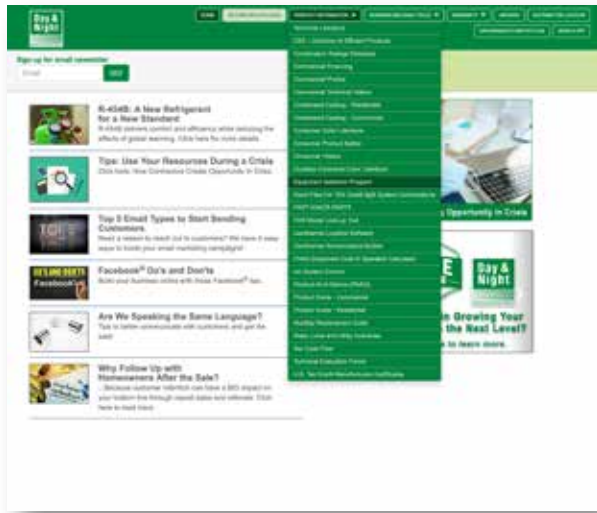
Day & Night

HOME | SELLING RESOURCES | PRODUCT INFORMATION | BUSINESS BUILDING TOOLS | WARRANTY | ORDERS | DISTRIBUTOR LOCATOR

Sign up for email newsletter
Email
GO

R-454B: A New Refrigerant for a New Standard
R-454B delivers comfort and efficiency while reducing the effects of global warming. Click here for more details.

Tips: Use Your Resources During a Crisis
Click here: How Contractors Create Opportunity in Crisis.

Top 5 Email Types to Start Sending Customers
Need a reason to reach out to customers? We have 5 easy ways to boost your email marketing campaigns!

Facebook® Do's and Don'ts
Build your business online with these Facebook® tips.

Are We Speaking the Same Language?
Tips to better communicate with customers and get the sale!

Why Follow Up with Homeowners After the Sale?
...Because customer retention can have a BIG impact on your bottom line through repeat sales and referrals. Click here to read more.

Opportunity in Crisis

in Growing Your the Next Level?
learn more.

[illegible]